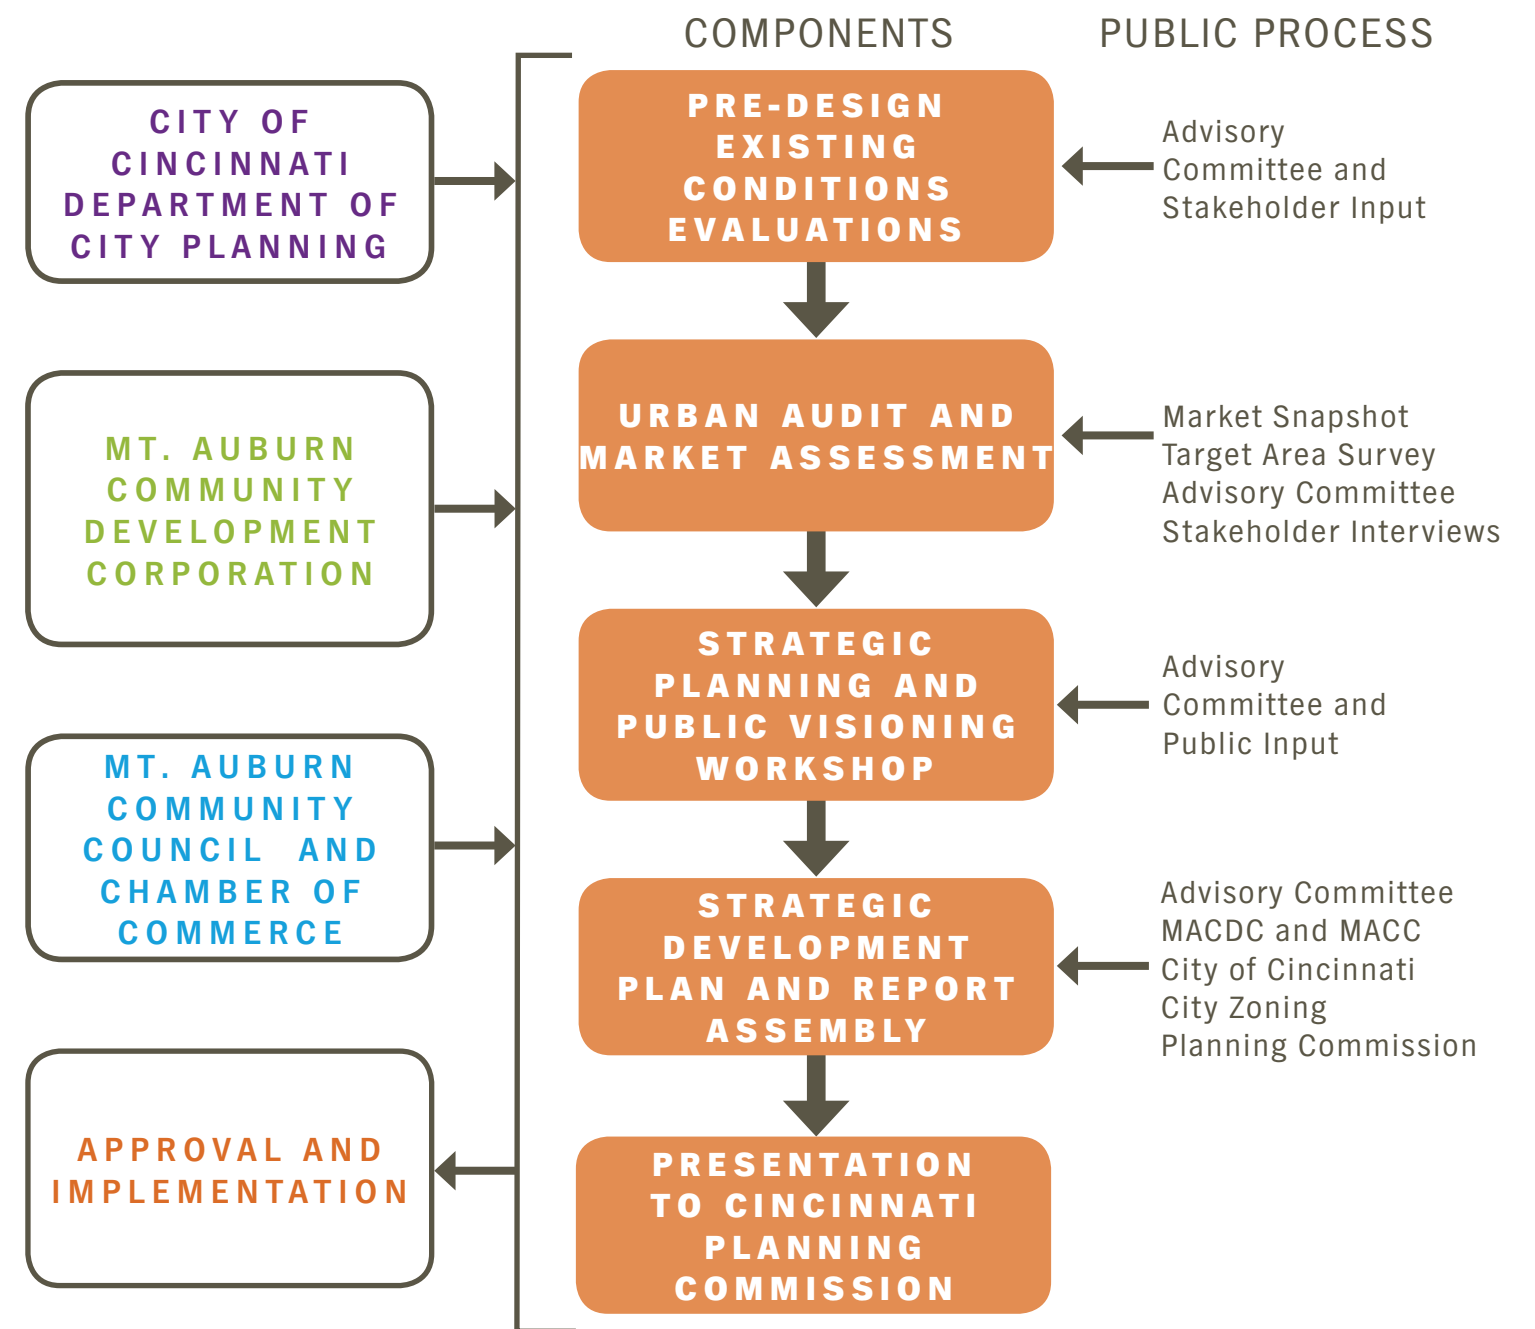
COMPONENTS

PUBLIC PROCESS

CITY OF CINCINNATI DEPARTMENT OF CITY PLANNING

PRE-DESIGN EXISTING CONDITIONS EVALUATIONS

Advisory Committee and Stakeholder Input

MT. AUBURN COMMUNITY DEVELOPMENT CORPORATION

URBAN AUDIT AND MARKET ASSESSMENT

Market Snapshot
Target Area Survey
Advisory Committee
Stakeholder Interviews

MT. AUBURN COMMUNITY COUNCIL AND CHAMBER OF COMMERCE

STRATEGIC PLANNING AND PUBLIC VISIONING WORKSHOP

Advisory Committee and Public Input

STRATEGIC DEVELOPMENT PLAN AND REPORT ASSEMBLY

Advisory Committee
MACDC and MACC
City of Cincinnati
City Zoning
Planning Commission

APPROVAL AND IMPLEMENTATION

PRESENTATION TO CINCINNATI PLANNING COMMISSION